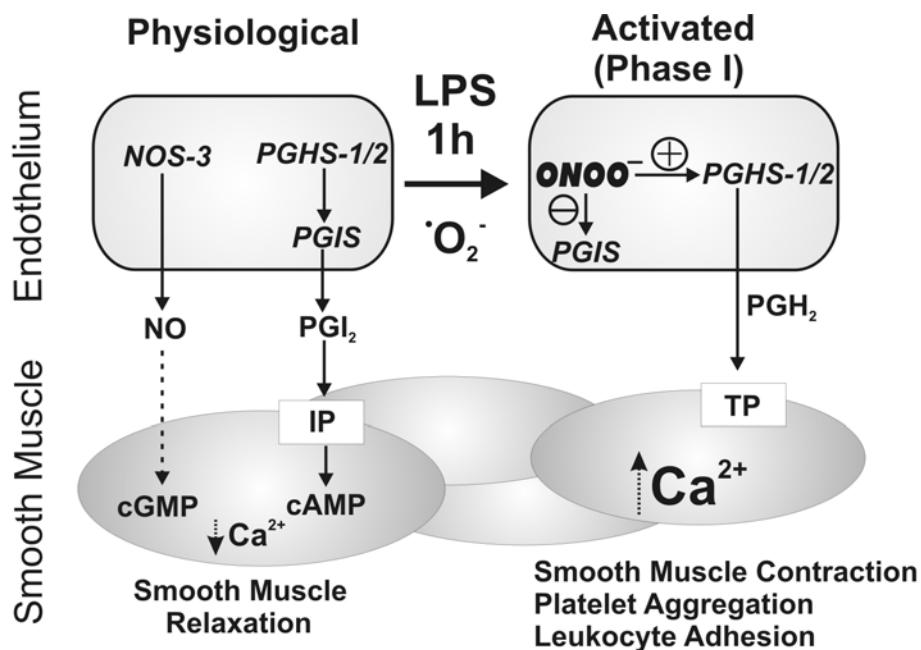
Physiological

Activated (Phase I)

Endothelium

NOS-3

PGHS-1/2

PGIS

LPS 1h

$^{\cdot}O_2^-$

$ONOO^-$ $\oplus$ PGHS-1/2

$\ominus$ PGIS

NO

$PGI_2$

$PGH_2$

Smooth Muscle

IP

TP

cGMP

cAMP

$Ca^{2+}$

$Ca^{2+}$

Smooth Muscle Relaxation

Smooth Muscle Contraction
Platelet Aggregation
Leukocyte Adhesion